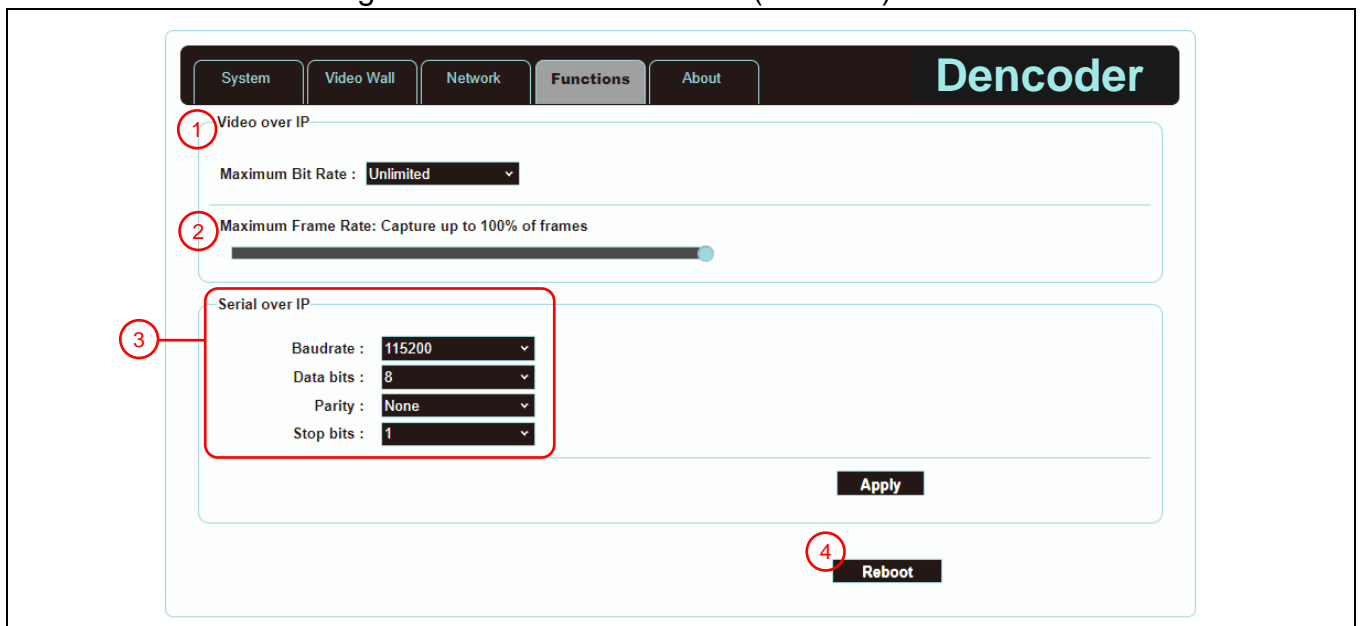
System | Video Wall | Network | Functions | About

Dencoder

1 Video over IP

Maximum Bit Rate : Unlimited

2 Maximum Frame Rate: Capture up to 100% of frames

3 Serial over IP

Baudrate : 115200
Data bits : 8
Parity : None
Stop bits : 1

Apply

4 Reboot